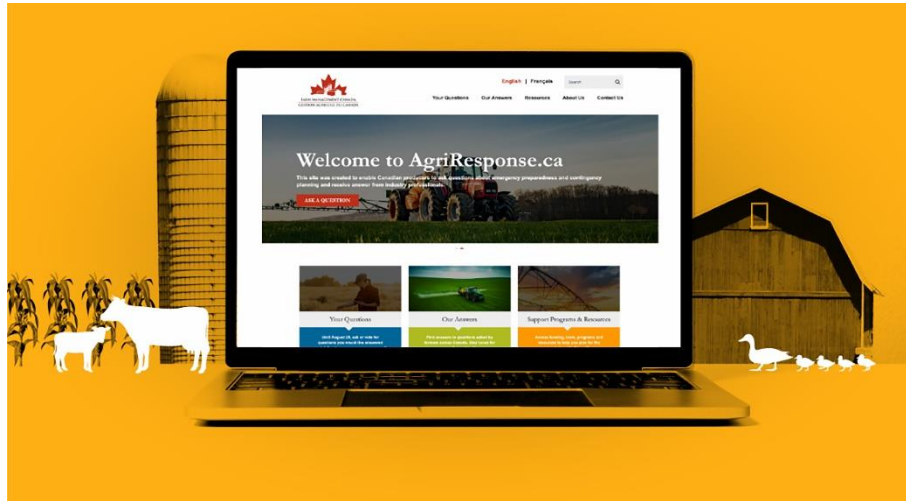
FARM MANAGEMENT CANADA
GESTION AGRICOLE DU CANADA

English | Français

Search

Your Questions Our Answers Resources About Us Contact Us

Welcome to AgriResponse.ca

This site was created to enable Canadian producers to ask questions about emergency preparedness and contingency planning and receive answer from industry professionals.

ASK A QUESTION

Your Questions

Until August 28, ask or vote for questions you would like answered

Our Answers

Find answers to questions asked by farmers across Canada. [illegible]

Support Programs & Resources

Access funding, tools, programs and resources to help you plan for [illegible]